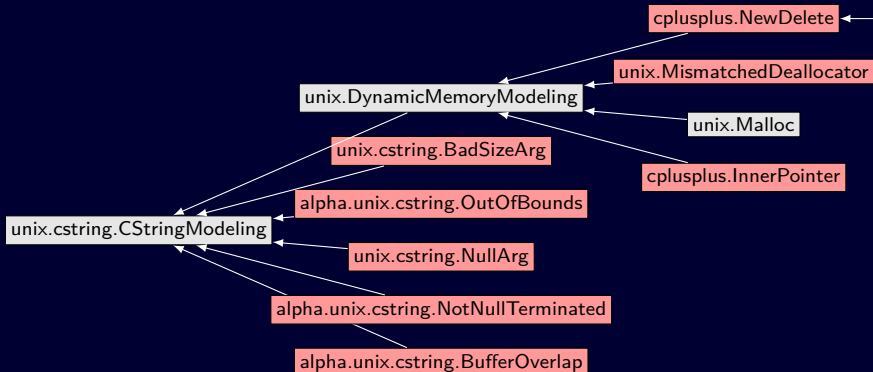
cplusplus.NewDelete

unix.MismatchedDeallocator

unix.DynamicMemoryModeling

unix.Malloc

unix.cstring.BadSizeArg

cplusplus.InnerPointer

alpha.unix.cstring.OutOfBounds

unix.cstring.CStringModeling

unix.cstring.NullArg

alpha.unix.cstring.NotNullTerminated

alpha.unix.cstring.BufferOverlap